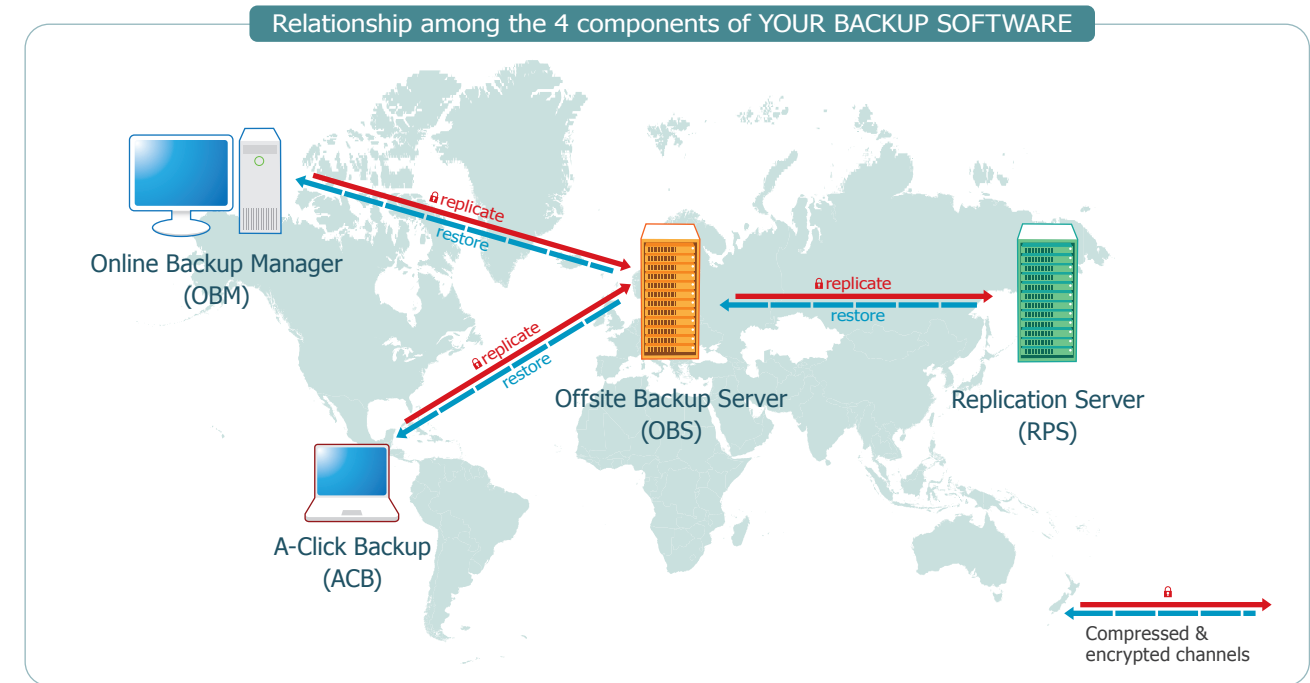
Relationship among the 4 components of YOUR BACKUP SOFTWARE

replicate
restore

Online Backup Manager
(OBM)

replicate
restore

replicate
restore

Offsite Backup Server
(OBS)

Replication Server
(RPS)

A-Click Backup
(ACB)

Compressed & encrypted channels